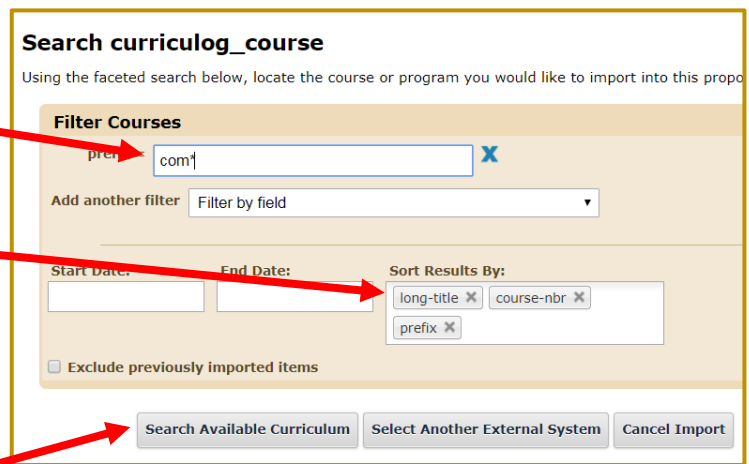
Search curriculog_course

Using the faceted search below, locate the course or program you would like to import into this propo

Filter Courses

pre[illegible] com*

Add another filter Filter by field

Start Date:

End Date:

Sort Results By:

long-title ✖ course-nbr ✖ prefix ✖

Exclude previously imported items

Search Available Curriculum

Select Another External System

Cancel Import